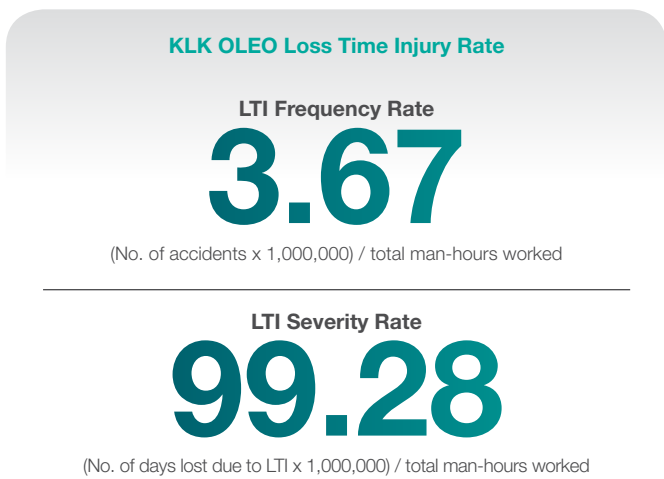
KLK OLEO Loss Time Injury Rate

LTI Frequency Rate

3.67

(No. of accidents x 1,000,000) / total man-hours worked

LTI Severity Rate

99.28

(No. of days lost due to LTI x 1,000,000) / total man-hours worked